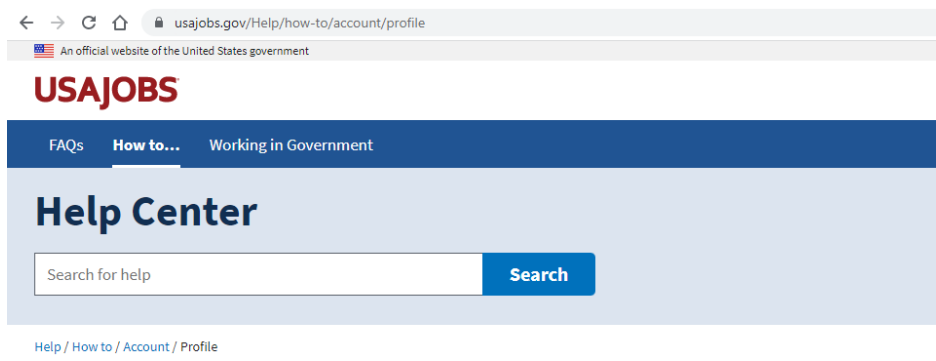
usajobs.gov/Help/how-to/account/profile

An official website of the United States government

USAJOBS

FAQs How to... Working in Government

Help Center

Search for help

Search

Help / How to / Account / Profile